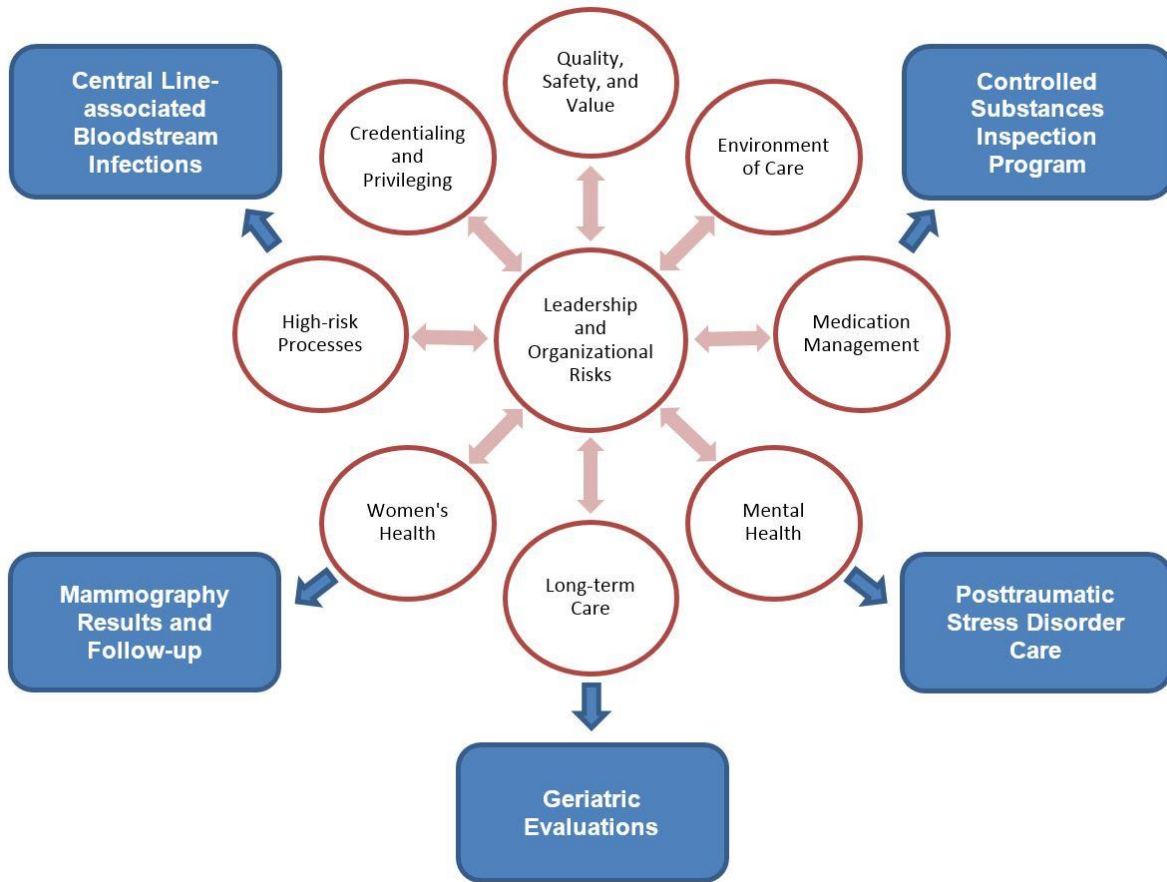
Central Line-associated Bloodstream Infections

Quality, Safety, and Value

Controlled Substances Inspection Program

Credentialing and Privileging

Environment of Care

High-risk Processes

Leadership and Organizational Risks

Medication Management

Women's Health

Mental Health

Long-term Care

Mammography Results and Follow-up

Posttraumatic Stress Disorder Care

Geriatric Evaluations